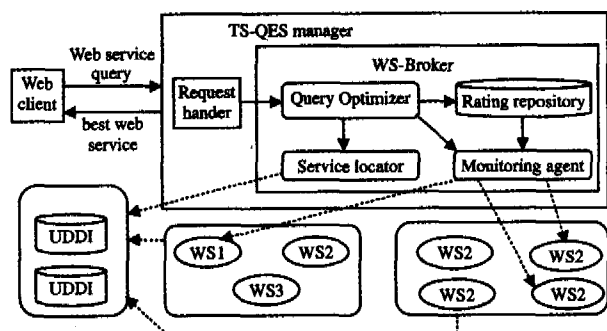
TS-QES manager

Web service query

Web client

best web service

Request hander

WS-Broker

Query Optimizer

Rating repository

Service locator

Monitoring agent

UDDI

UDDI

WS1

WS2

WS3

WS2

WS2

WS2

WS2